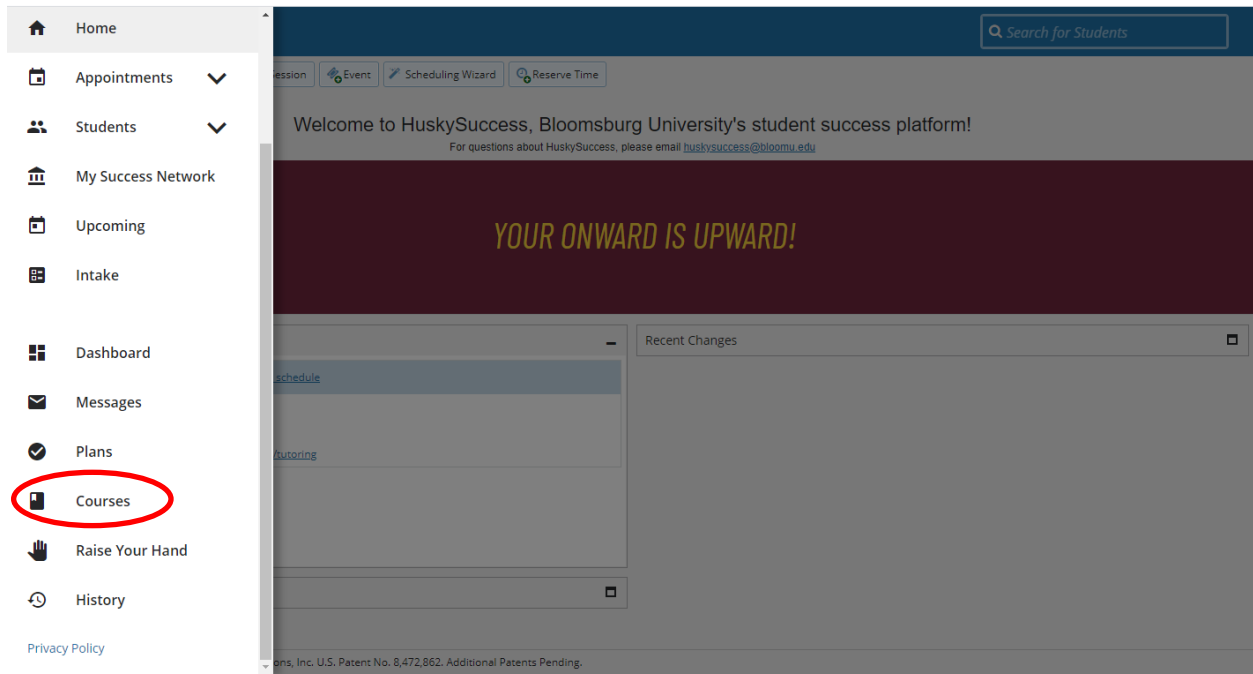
Home
Appointments
Students
My Success Network
Upcoming
Intake
Dashboard
Messages
Plans
Courses
Raise Your Hand
History
Privacy Policy

Search for Students

ession
Event
Scheduling Wizard
Reserve Time

Welcome to HuskySuccess, Bloomsburg University's student success platform!
For questions about HuskySuccess, please email huskysuccess@bloomu.edu

YOUR ONWARD IS UPWARD!

schedule
/tutoring

Recent Changes

ons, Inc. U.S. Patent No. 8,472,862. Additional Patents Pending.